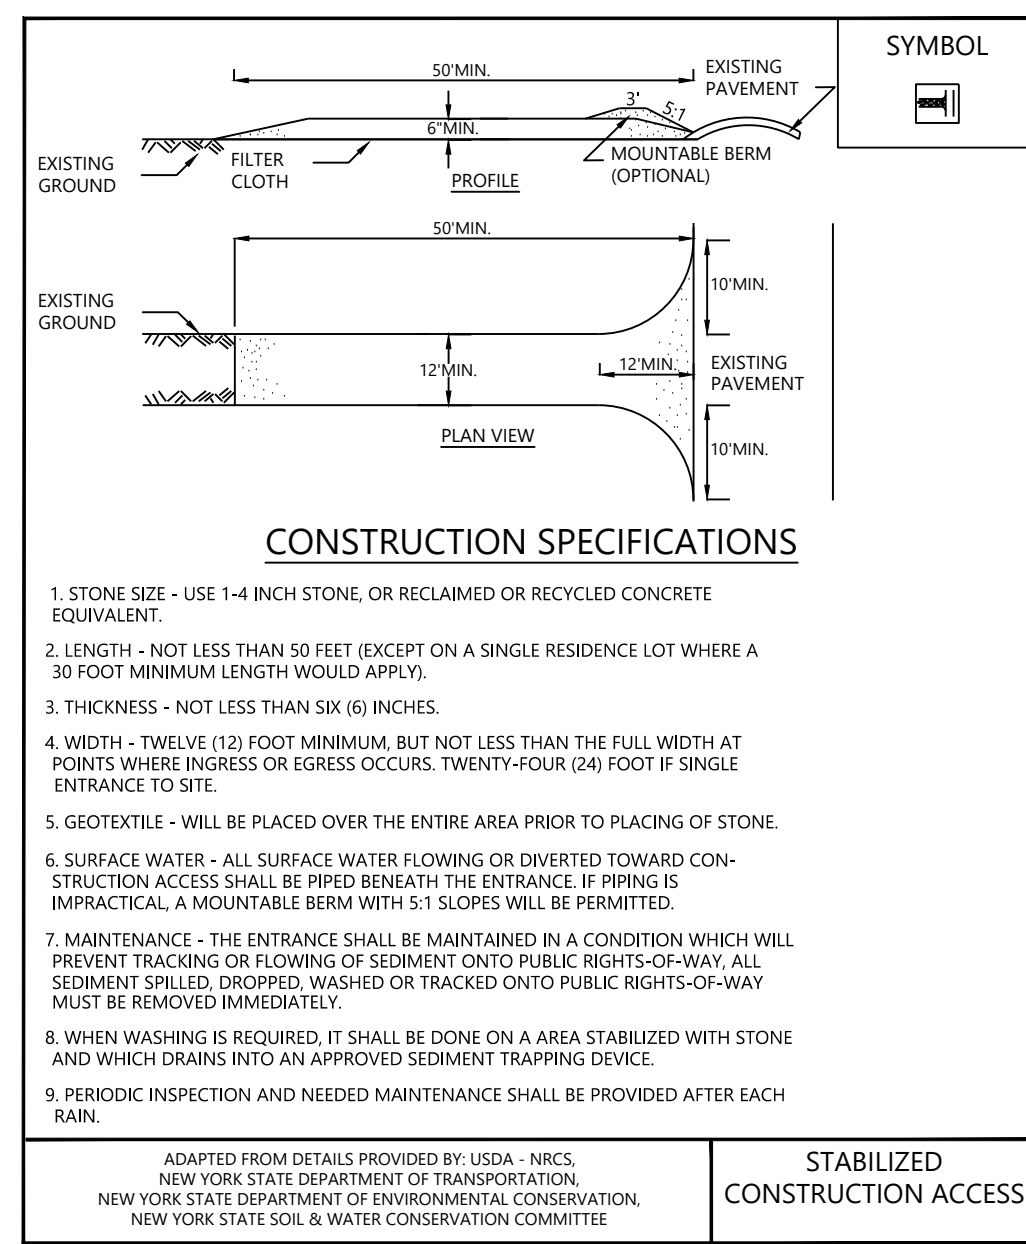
50'MIN.

EXISTING PAVEMENT

SYMBOL

3'

5:1

6"MIN.

EXISTING GROUND

FILTER CLOTH

PROFILE

MOUNTABLE BERM (OPTIONAL)

50'MIN.

EXISTING GROUND

10'MIN.

12'MIN.

12'MIN.

EXISTING PAVEMENT

PLAN VIEW

10'MIN.

CONSTRUCTION SPECIFICATIONS

1. STONE SIZE - USE 1-4 INCH STONE, OR RECLAIMED OR RECYCLED CONCRETE EQUIVALENT.

2. LENGTH - NOT LESS THAN 50 FEET (EXCEPT ON A SINGLE RESIDENCE LOT WHERE A 30 FOOT MINIMUM LENGTH WOULD APPLY).

3. THICKNESS - NOT LESS THAN SIX (6) INCHES.

4. WIDTH - TWELVE (12) FOOT MINIMUM, BUT NOT LESS THAN THE FULL WIDTH AT POINTS WHERE INGRESS OR EGRESS OCCURS. TWENTY-FOUR (24) FOOT IF SINGLE ENTRANCE TO SITE.

5. GEOTEXTILE - WILL BE PLACED OVER THE ENTIRE AREA PRIOR TO PLACING OF STONE.

6. SURFACE WATER - ALL SURFACE WATER FLOWING OR DIVERTED TOWARD CONSTRUCTION ACCESS SHALL BE PIPED BENEATH THE ENTRANCE. IF PIPING IS IMPRACTICAL, A MOUNTABLE BERM WITH 5:1 SLOPES WILL BE PERMITTED.

7. MAINTENANCE - THE ENTRANCE SHALL BE MAINTAINED IN A CONDITION WHICH WILL PREVENT TRACKING OR FLOWING OF SEDIMENT ONTO PUBLIC RIGHTS-OF-WAY, ALL SEDIMENT SPILLED, DROPPED, WASHED OR TRACKED ONTO PUBLIC RIGHTS-OF-WAY MUST BE REMOVED IMMEDIATELY.

8. WHEN WASHING IS REQUIRED, IT SHALL BE DONE ON A AREA STABILIZED WITH STONE AND WHICH DRAINS INTO AN APPROVED SEDIMENT TRAPPING DEVICE.

9. PERIODIC INSPECTION AND NEEDED MAINTENANCE SHALL BE PROVIDED AFTER EACH RAIN.

ADAPTED FROM DETAILS PROVIDED BY: USDA - NRCS, NEW YORK STATE DEPARTMENT OF TRANSPORTATION, NEW YORK STATE DEPARTMENT OF ENVIRONMENTAL CONSERVATION, NEW YORK STATE SOIL & WATER CONSERVATION COMMITTEE

STABILIZED CONSTRUCTION ACCESS